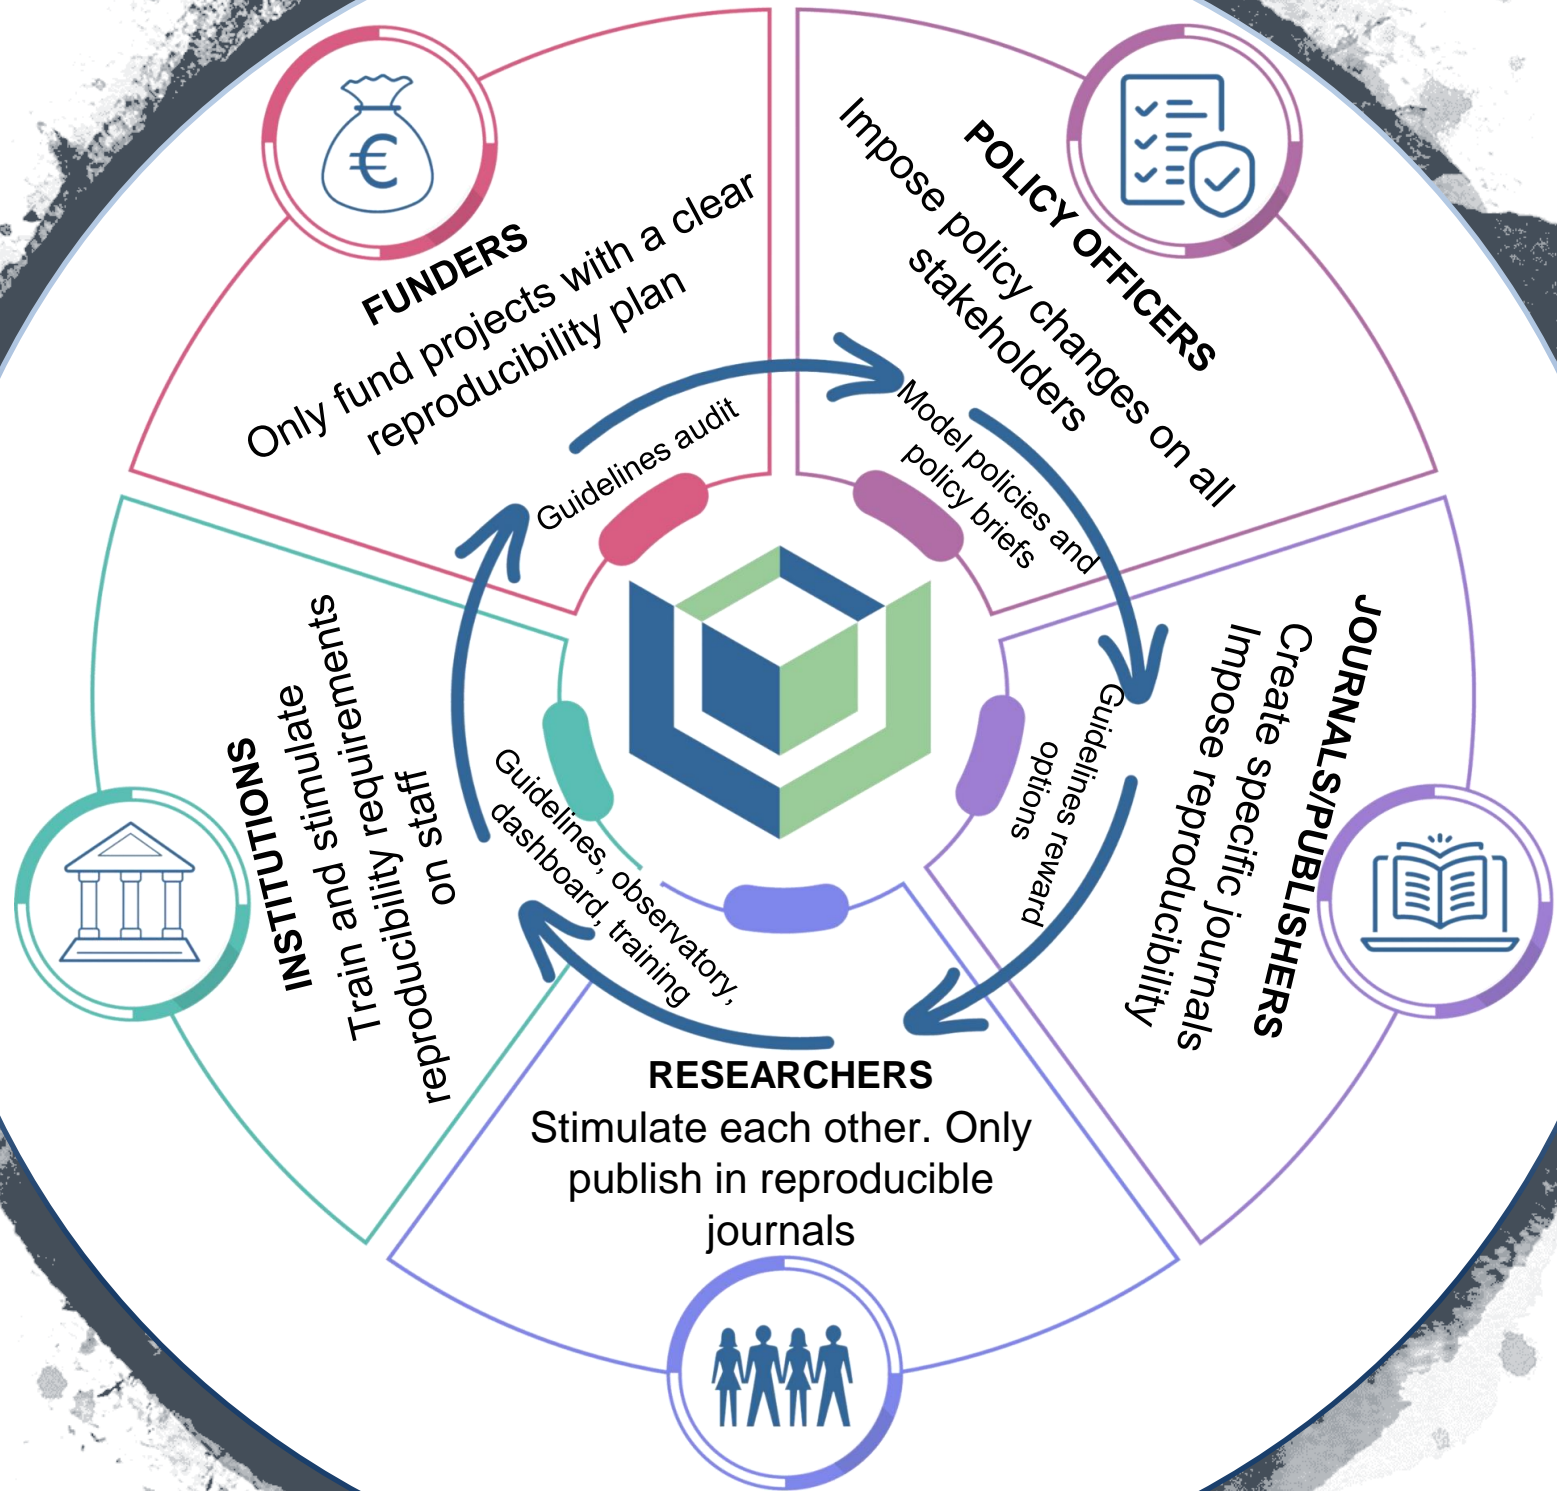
FUNDERS
Only fund projects with a clear reproducibility plan

POLICY OFFICERS
Impose policy changes on all stakeholders

JOURNALS/PUBLISHERS
Create specific journals
Impose reproducibility

RESEARCHERS
Stimulate each other. Only publish in reproducible journals

INSTITUTIONS
Train and stimulate reproducibility requirements on staff

Guidelines audit

Model policies and policy briefs

Guidelines reward options

Guidelines, observatory, dashboard, training